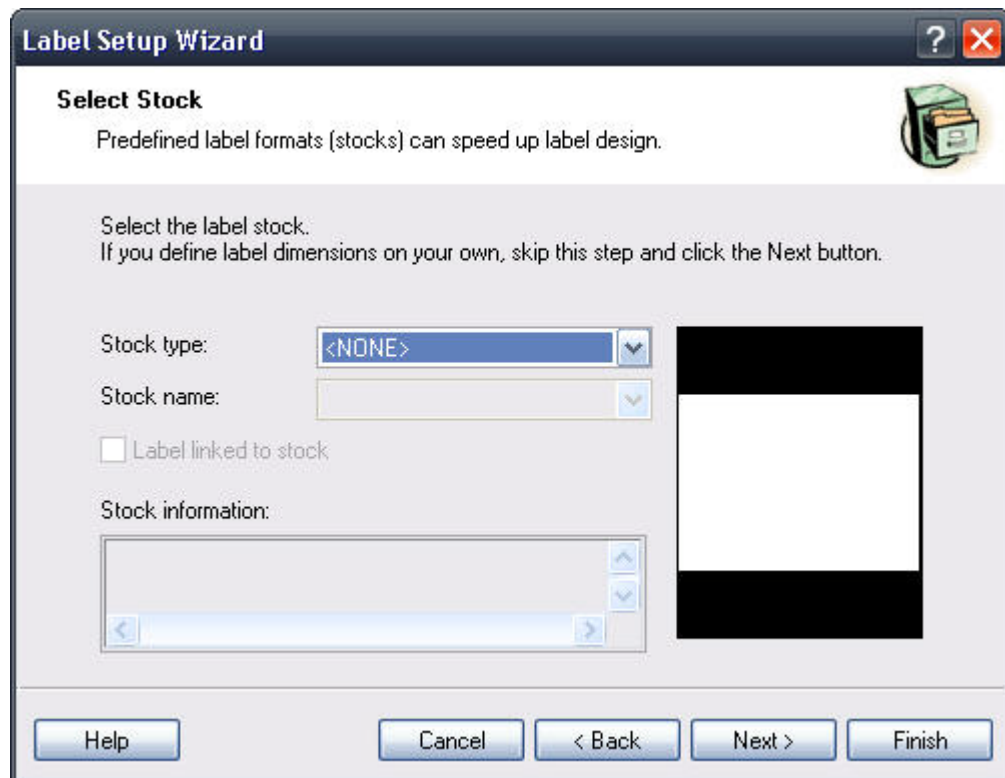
Label Setup Wizard

?

Select Stock

Predefined label formats (stocks) can speed up label design.

Select the label stock.
If you define label dimensions on your own, skip this step and click the Next button.

Stock type: <NONE>

Stock name:

Label linked to stock

Stock information:

Help

Cancel

< Back

Next >

Finish